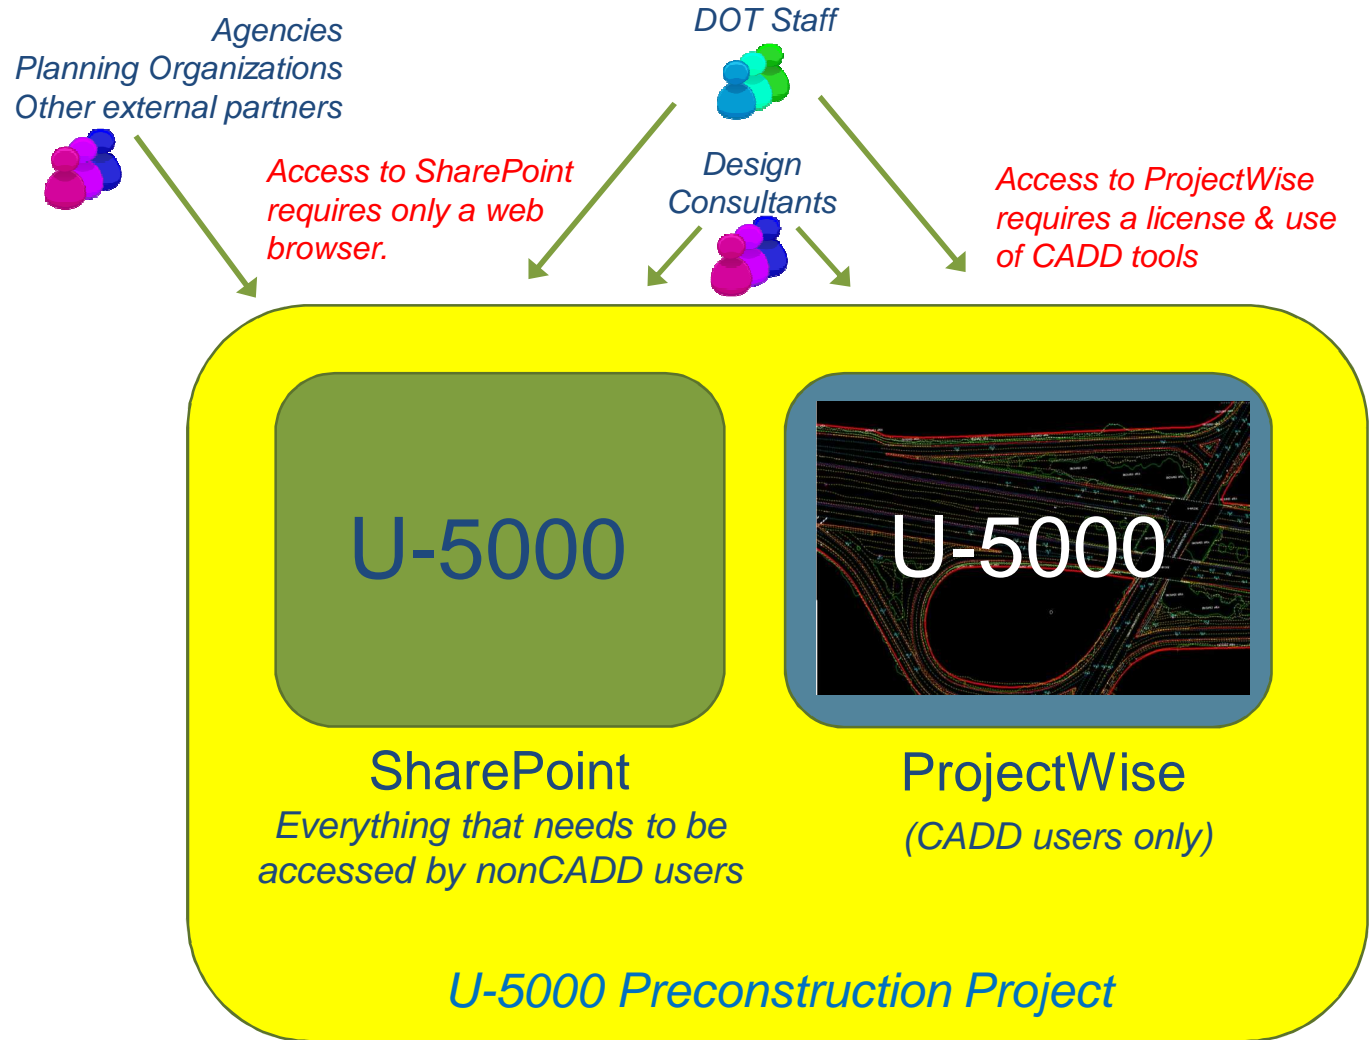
Agencies
Planning Organizations
Other external partners

DOT Staff

Access to SharePoint requires only a web browser.

Design Consultants

Access to ProjectWise requires a license & use of CADD tools

U-5000

U-5000

SharePoint
Everything that needs to be accessed by nonCADD users

ProjectWise
(CADD users only)

U-5000 Preconstruction Project